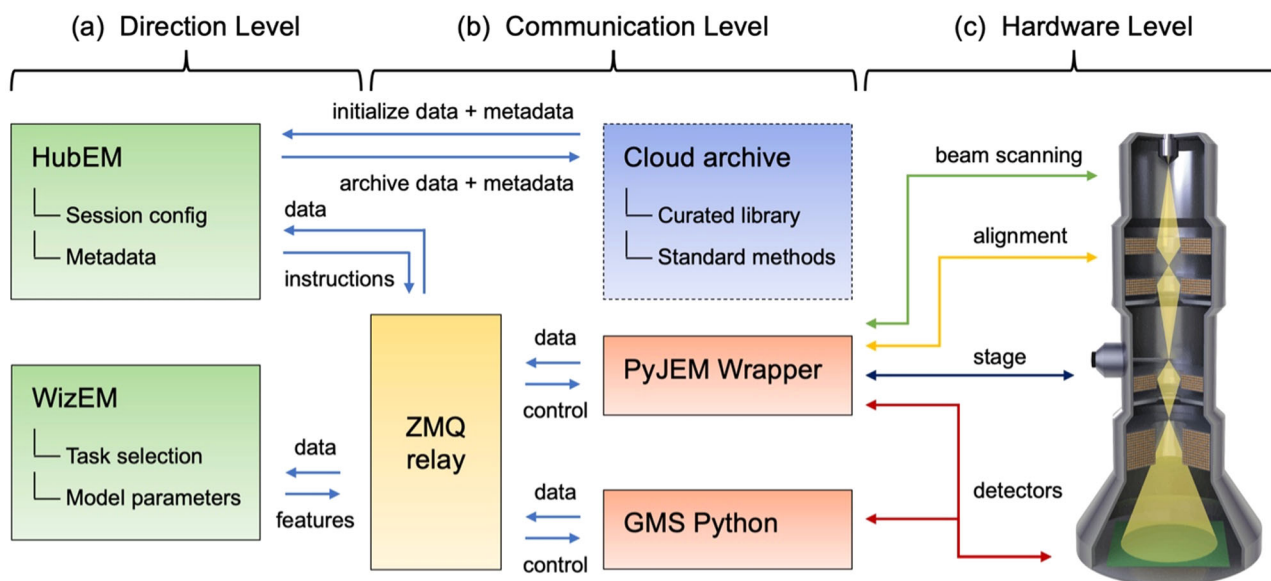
(a) Direction Level

(b) Communication Level

(c) Hardware Level

initialize data + metadata

archive data + metadata

HubEM

Session config

Metadata

Cloud archive

Curated library

Standard methods

data

instructions

beam scanning

alignment

ZMQ relay

data

control

PyJEM Wrapper

stage

WizEM

Task selection

Model parameters

data

features

data

control

GMS Python

detectors